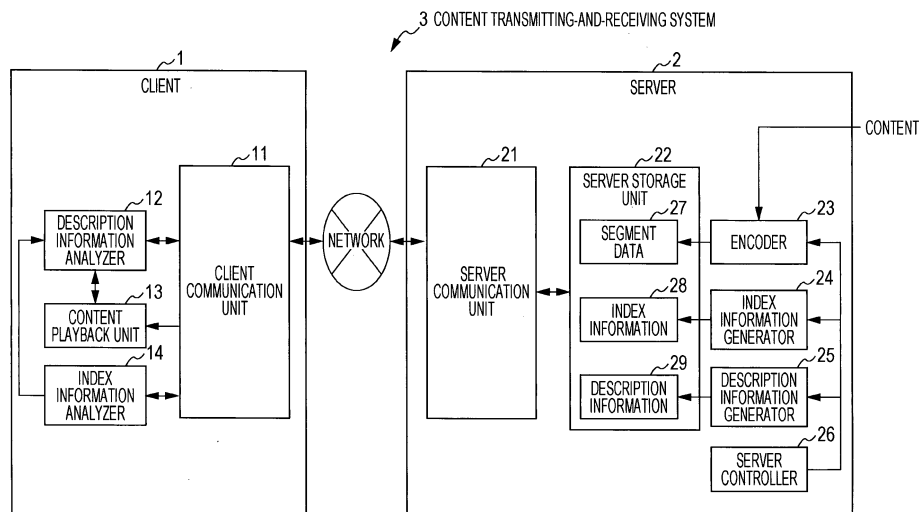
3 CONTENT TRANSMITTING-AND-RECEIVING SYSTEM

1
CLIENT

11

12
DESCRIPTION INFORMATION ANALYZER

CLIENT COMMUNICATION UNIT

13
CONTENT PLAYBACK UNIT

14
INDEX INFORMATION ANALYZER

NETWORK

2
SERVER

CONTENT

21

SERVER COMMUNICATION UNIT

22
SERVER STORAGE UNIT

27
SEGMENT DATA

28
INDEX INFORMATION

29
DESCRIPTION INFORMATION

23
ENCODER

24
INDEX INFORMATION GENERATOR

25
DESCRIPTION INFORMATION GENERATOR

26
SERVER CONTROLLER